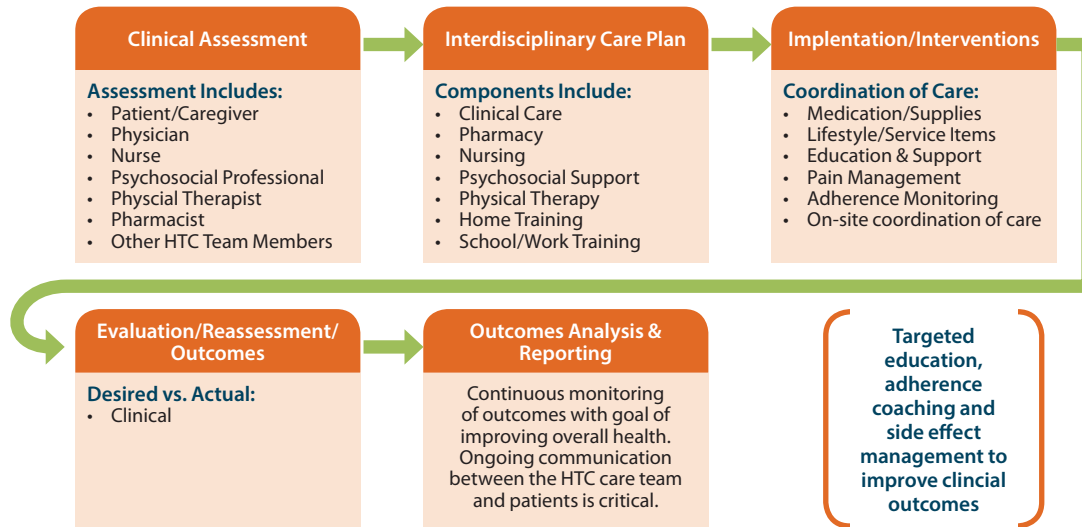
Clinical Assessment

Assessment Includes:
- Patient/Caregiver
- Physician
- Nurse
- Psychosocial Professional
- Physcial Therapist
- Pharmacist
- Other HTC Team Members

Interdisciplinary Care Plan

Components Include:
- Clinical Care
- Pharmacy
- Nursing
- Psychosocial Support
- Physical Therapy
- Home Training
- School/Work Training

Implentation/Interventions

Coordination of Care:
- Medication/Supplies
- Lifestyle/Service Items
- Education & Support
- Pain Management
- Adherence Monitoring
- On-site coordination of care

Evaluation/Reassessment/ Outcomes

Desired vs. Actual:
- Clinical

Outcomes Analysis & Reporting

Continuous monitoring of outcomes with goal of improving overall health. Ongoing communication between the HTC care team and patients is critical.

Targeted education, adherence coaching and side effect management to improve clincial outcomes